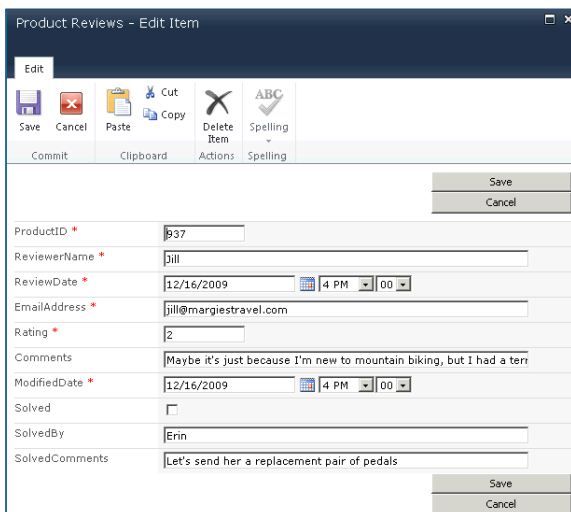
Product Reviews - Edit Item

Edit

Save Cancel
Commit

Cut
Copy
Paste
Clipboard

Delete Item
Actions

ABC
Spelling
Spelling

Save
Cancel

| | |
|---|---|
| ProductID * | 937 |
| ReviewerName * | Jill |
| ReviewDate * | 12/16/2009 4 PM 00 |
| EmailAddress * | jill@margiestravel.com |
| Rating * | 2 |
| Comments | Maybe it's just because I'm new to mountain biking, but I had a terr |
| ModifiedDate * | 12/16/2009 4 PM 00 |
| Solved | |
| SolvedBy | Erin |
| SolvedComments | Let's send her a replacement pair of pedals |

Save
Cancel